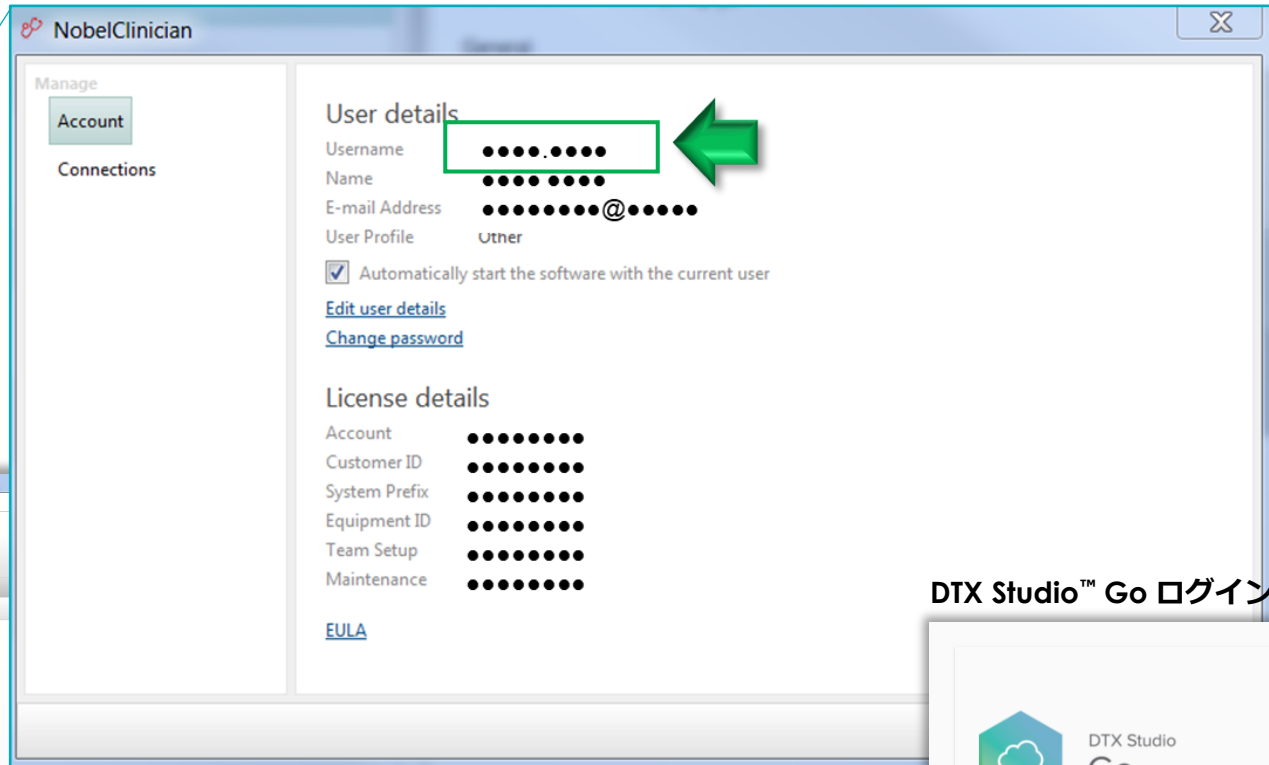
NobelClinician

Manage

Account

Connections

User details

Username ●●●●.●●●●

Name ●●●● ●●●●

E-mail Address ●●●●●●●●@●●●●●

User Profile Other

Automatically start the software with the current user

Edit user details

Change password

License details

Account ●●●●●●●●

Customer ID ●●●●●●●●

System Prefix ●●●●●●●●

Equipment ID ●●●●●●●●

Team Setup ●●●●●●●●

Maintenance ●●●●●●●●

EULA

DTX Studio™ Go ログイン

DTX Studio